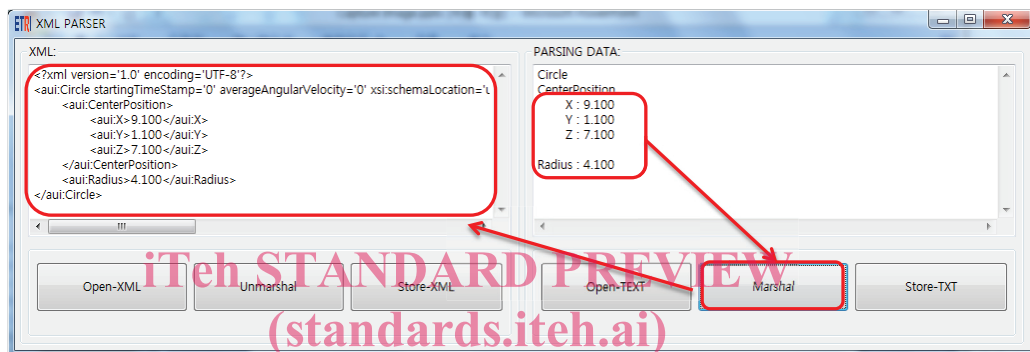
ETRI XML PARSER

XML:

<?xml version='1.0' encoding='UTF-8'?>
<aui:Circle startingTimeStamp='0' averageAngularVelocity='0' xsi:schemaLocation='u
<aui:CenterPosition>
<aui:X>9.100</aui:X>
<aui:Y>1.100</aui:Y>
<aui:Z>7.100</aui:Z>
</aui:CenterPosition>
<aui:Radius>4.100</aui:Radius>
</aui:Circle>

PARSING DATA:

Circle
CenterPosition
X : 9.100
Y : 1.100
Z : 7.100

Radius : 4.100

Open-XML

Unmarshal

Store-XML

Open-TEXT

Marshal

Store-TXT

iTeh STANDARD PREVIEW
(standards.iteh.ai)